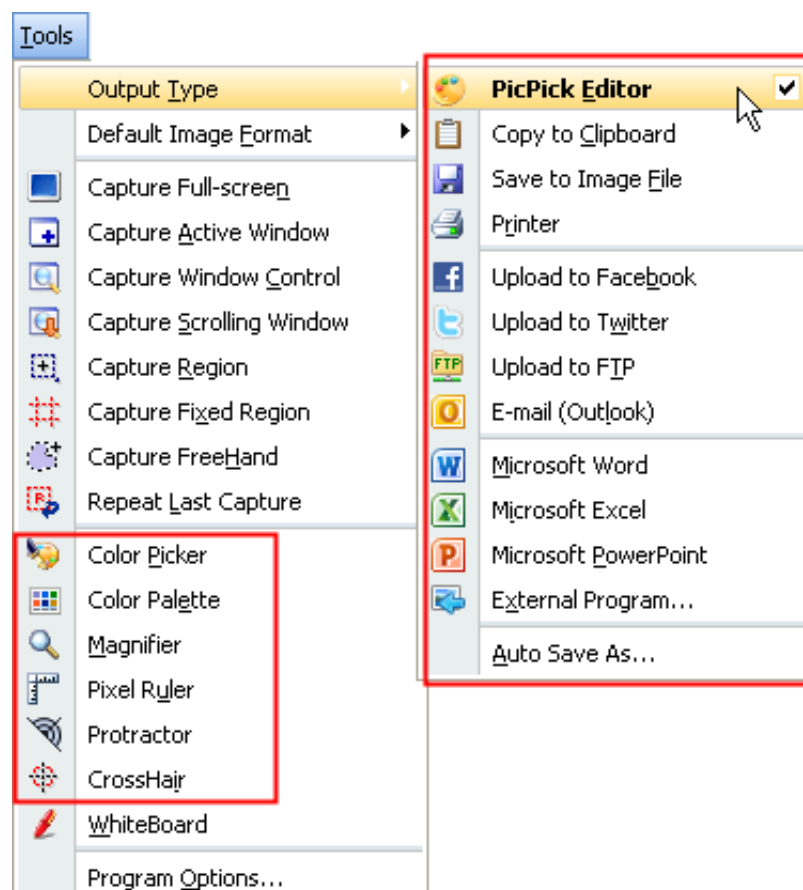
Tools

Output Type
Default Image Format
Capture Full-screen
Capture Active Window
Capture Window Control
Capture Scrolling Window
Capture Region
Capture Fixed Region
Capture FreeHand
Repeat Last Capture
Color Picker
Color Palette
Magnifier
Pixel Ruler
Protractor
CrossHair
WhiteBoard
Program Options...

PicPick Editor
Copy to Clipboard
Save to Image File
Printer
Upload to Facebook
Upload to Twitter
FTP
Upload to FTP
E-mail (Outlook)
Microsoft Word
Microsoft Excel
Microsoft PowerPoint
External Program...
Auto Save As...